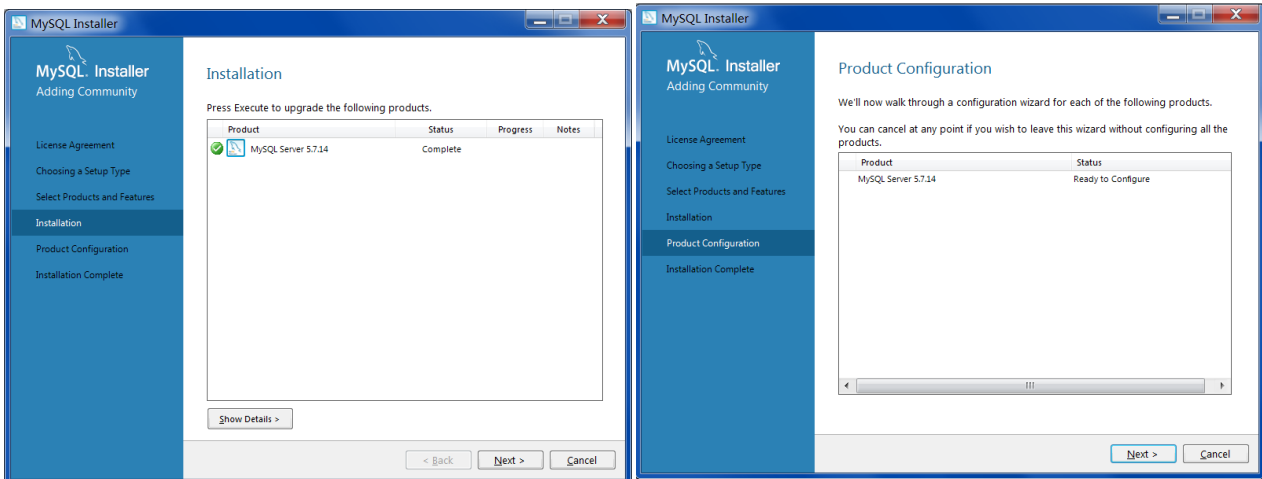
MySQL Installer

MySQL. Installer
Adding Community

License Agreement
Choosing a Setup Type
Select Products and Features
Installation
Product Configuration
Installation Complete

Installation

Press Execute to upgrade the following products.

| Product | Status | Progress | Notes |
|---|---|---|---|
| MySQL Server 5.7.14 | Complete | | |

Show Details >

< Back
Next >
Cancel

MySQL Installer

MySQL. Installer
Adding Community

License Agreement
Choosing a Setup Type
Select Products and Features
Installation
Product Configuration
Installation Complete

Product Configuration

We'll now walk through a configuration wizard for each of the following products.

You can cancel at any point if you wish to leave this wizard without configuring all the products.

| Product | Status |
|---|---|
| MySQL Server 5.7.14 | Ready to Configure |

Next >
Cancel